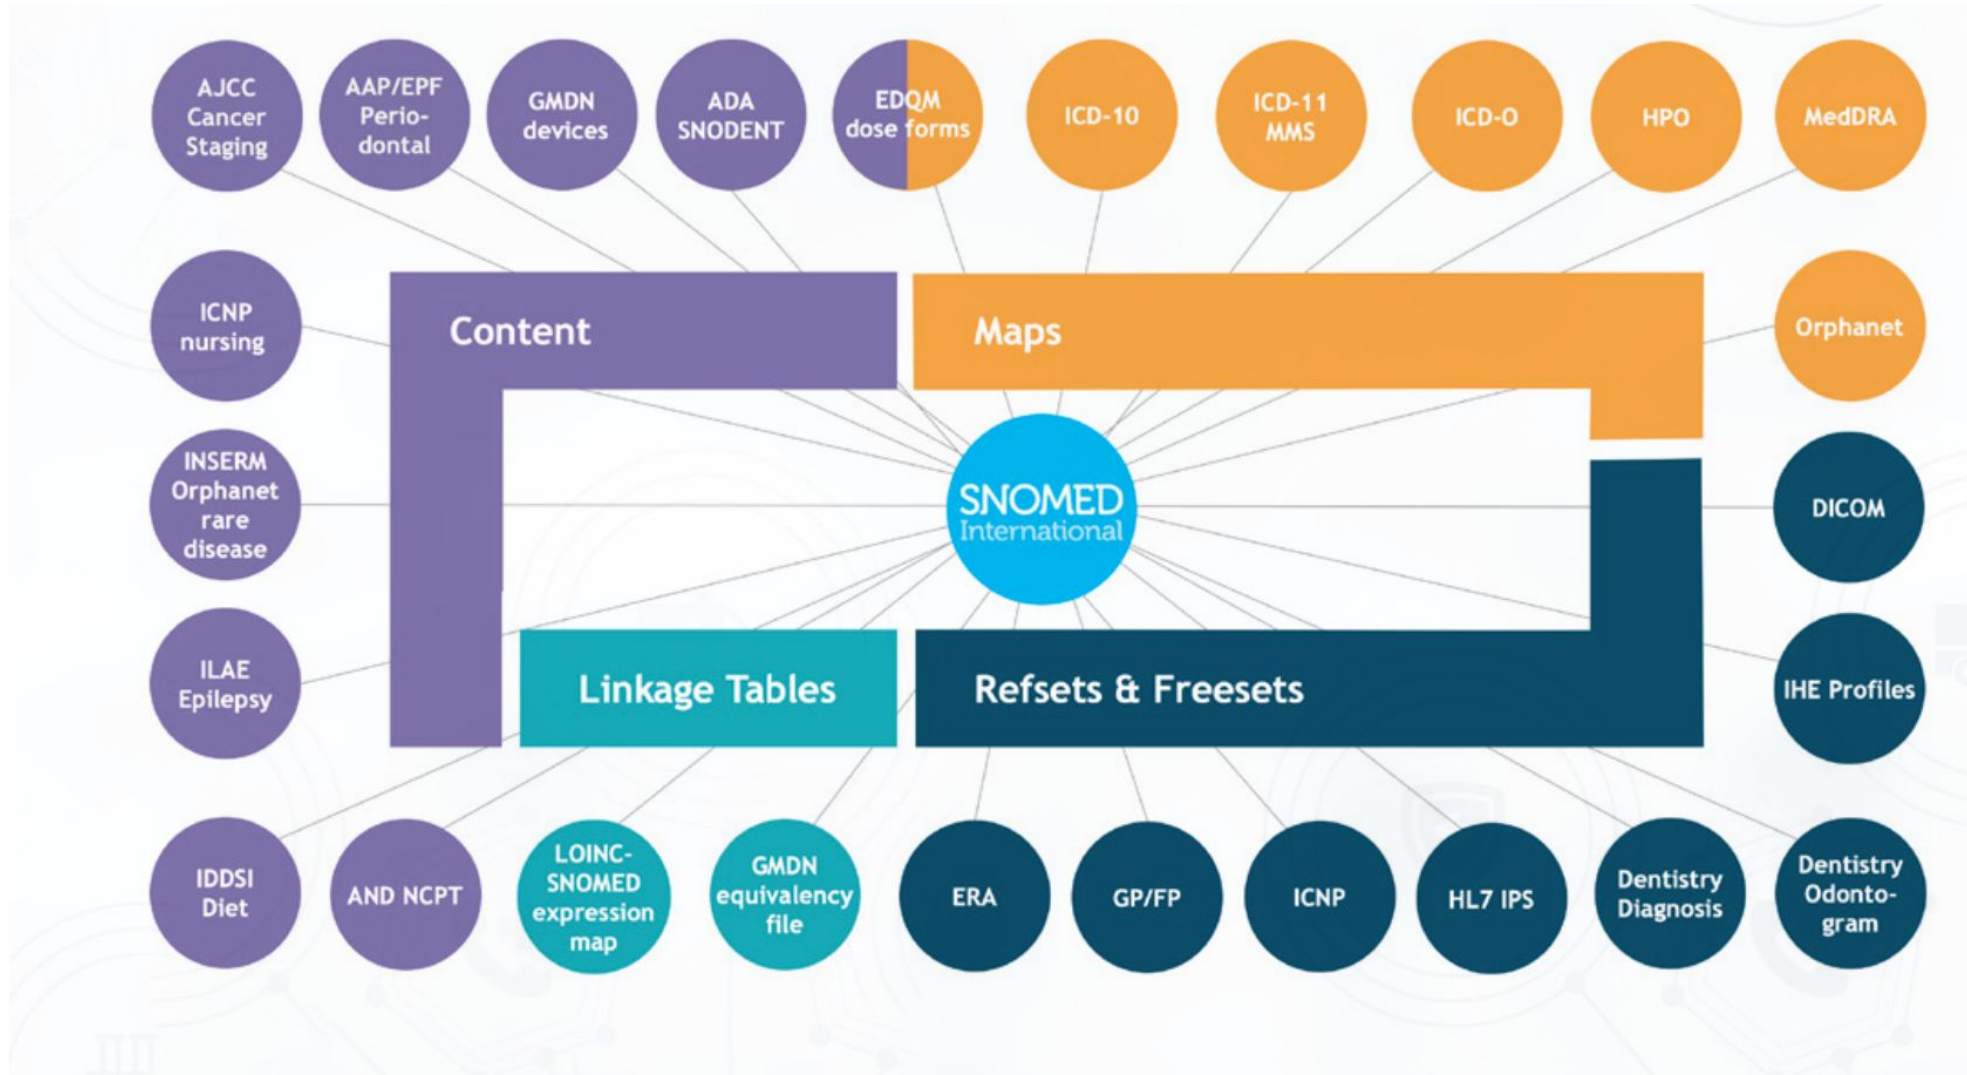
AJCC Cancer Staging

AAP/EPF Periodontal

GMDN devices

ADA SNODENT

EDQM dose forms

ICD-10

ICD-11 MMS

ICD-O

HPO

MedDRA

ICNP nursing

Content

Maps

Orphanet

INSERM Orphanet rare disease

SNOMED International

DICOM

ILAE Epilepsy

Linkage Tables

Refsets & Freesets

IHE Profiles

IDDSI Diet

AND NCPT

LOINC-SNOMED expression map

GMDN equivalency file

ERA

GP/FP

ICNP

HL7 IPS

Dentistry Diagnosis

Dentistry Odontogram